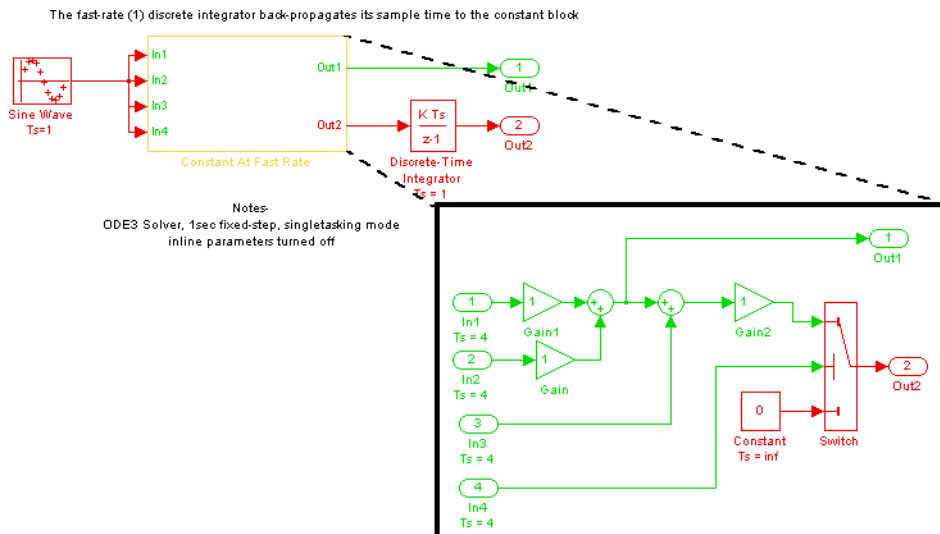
The fast-rate (1) discrete integrator back-propagates its sample time to the constant block

Sine Wave
Ts=1

In1
In2
In3
In4
Out1
Out2
Constant At Fast Rate

1
Out1

K Ts
z-1
Discrete-Time
Integrator
Ts = 1

2
Out2

Notes-
ODE3 Solver, 1sec fixed-step, singletasking mode
inline parameters turned off

1
Out1

1
In1
Ts = 4

1
Gain1

2
In2
Ts = 4

1
Gain

1
Gain2

3
In3
Ts = 4

0
Constant
Ts = inf

Switch

2
Out2

4
In4
Ts = 4